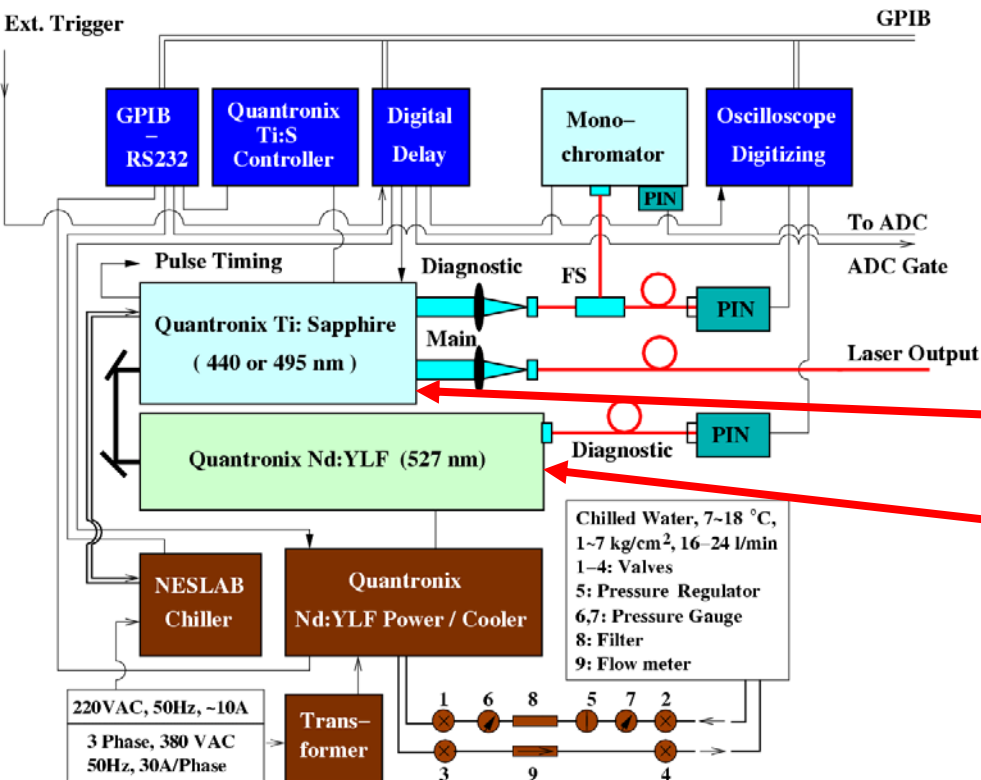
Ext. Trigger

GPIB

GPIB – RS232

Quantronix Ti:S Controller

Digital Delay

Mono–chromator

PIN

Oscilloscope Digitizing

To ADC

ADC Gate

Pulse Timing

Diagnostic

FS

Quantronix Ti: Sapphire ( 440 or 495 nm )

Main

PIN

Laser Output

Quantronix Nd:YLF (527 nm)

Diagnostic

PIN

Chilled Water, 7~18 °C, 1~7 kg/cm$^2$, 16~24 l/min
1–4: Valves
5: Pressure Regulator
6,7: Pressure Gauge
8: Filter
9: Flow meter

NESLAB Chiller

Quantronix Nd:YLF Power / Cooler

220VAC, 50Hz, ~10A

3 Phase, 380 VAC 50Hz, 30A/Phase

Trans–former

1 6 8 5 7 2

3 9 4